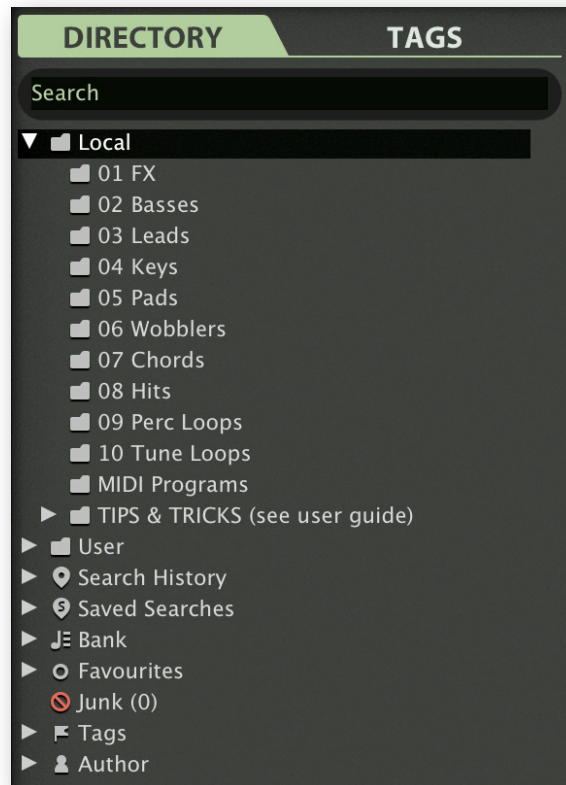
DIRECTORY
TAGS
Search
Local
01 FX
02 Basses
03 Leads
04 Keys
05 Pads
06 Wobblers
07 Chords
08 Hits
09 Perc Loops
10 Tune Loops
MIDI Programs
TIPS & TRICKS (see user guide)
User
Search History
Saved Searches
Bank
Favourites
Junk (0)
Tags
Author